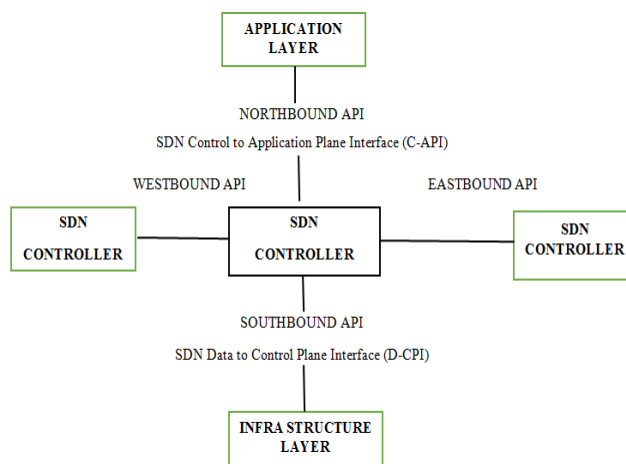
APPLICATION LAYER

NORTHBOUND API

SDN Control to Application Plane Interface (C-API)

WESTBOUND API

EASTBOUND API

SDN CONTROLLER

SDN CONTROLLER

SDN CONTROLLER

SOUTHBOUND API

SDN Data to Control Plane Interface (D-CPI)

INFRA STRUCTURE LAYER